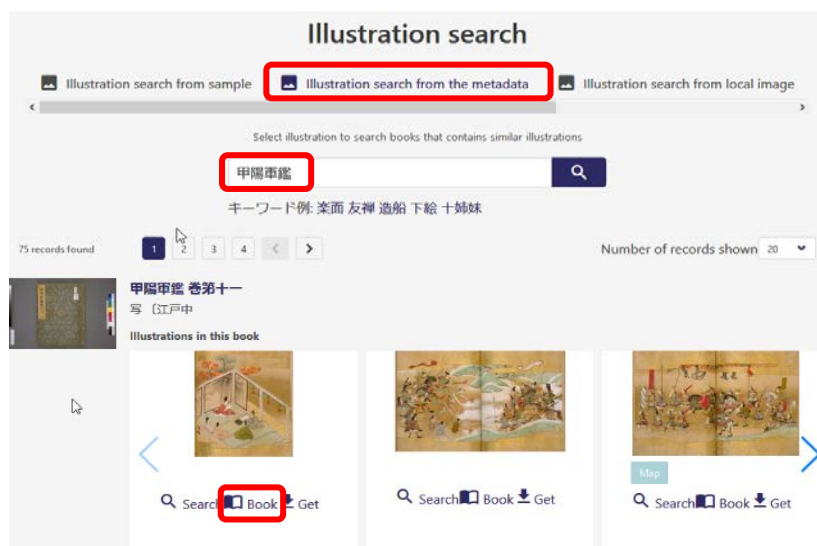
Illustration search

Illustration search from sample
Illustration search from the metadata
Illustration search from local image

Select illustration to search books that contains similar illustrations

甲陽軍鑑

キーワード例: 楽面 友禅 造船 下絵 十姉妹

75 records found

1 2 3 4

Number of records shown 20

甲陽軍鑑 巻第十一
写 [江戸中

Illustrations in this book

Search Book Get

Search Book Get

Map

Search Book Get